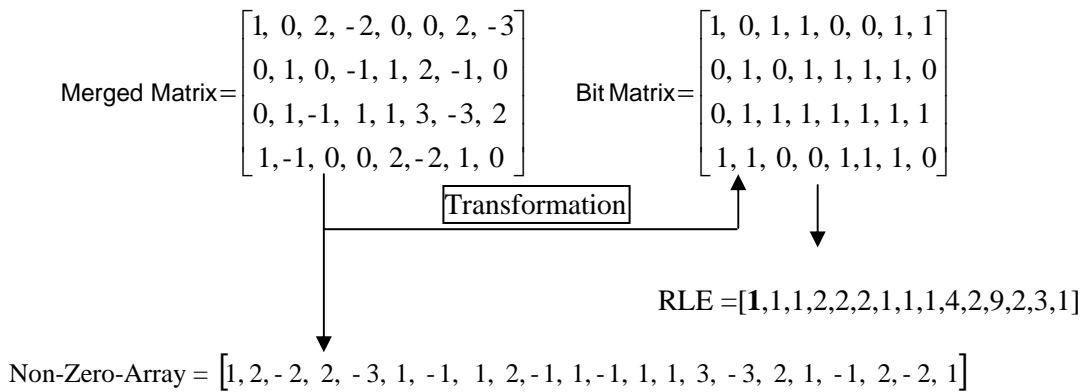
Merged Matrix $=\begin{bmatrix} 1, 0, 2, -2, 0, 0, 2, -3 \\ 0, 1, 0, -1, 1, 2, -1, 0 \\ 0, 1, -1, 1, 1, 3, -3, 2 \\ 1, -1, 0, 0, 2, -2, 1, 0 \end{bmatrix}$

Bit Matrix $=\begin{bmatrix} 1, 0, 1, 1, 0, 0, 1, 1 \\ 0, 1, 0, 1, 1, 1, 1, 0 \\ 0, 1, 1, 1, 1, 1, 1, 1 \\ 1, 1, 0, 0, 1, 1, 1, 0 \end{bmatrix}$

Transformation

RLE =[**1**,1,1,2,2,2,1,1,1,4,2,9,2,3,1]

Non-Zero-Array = $[1, 2, -2, 2, -3, 1, -1, 1, 2, -1, 1, -1, 1, 1, 3, -3, 2, 1, -1, 2, -2, 1]$